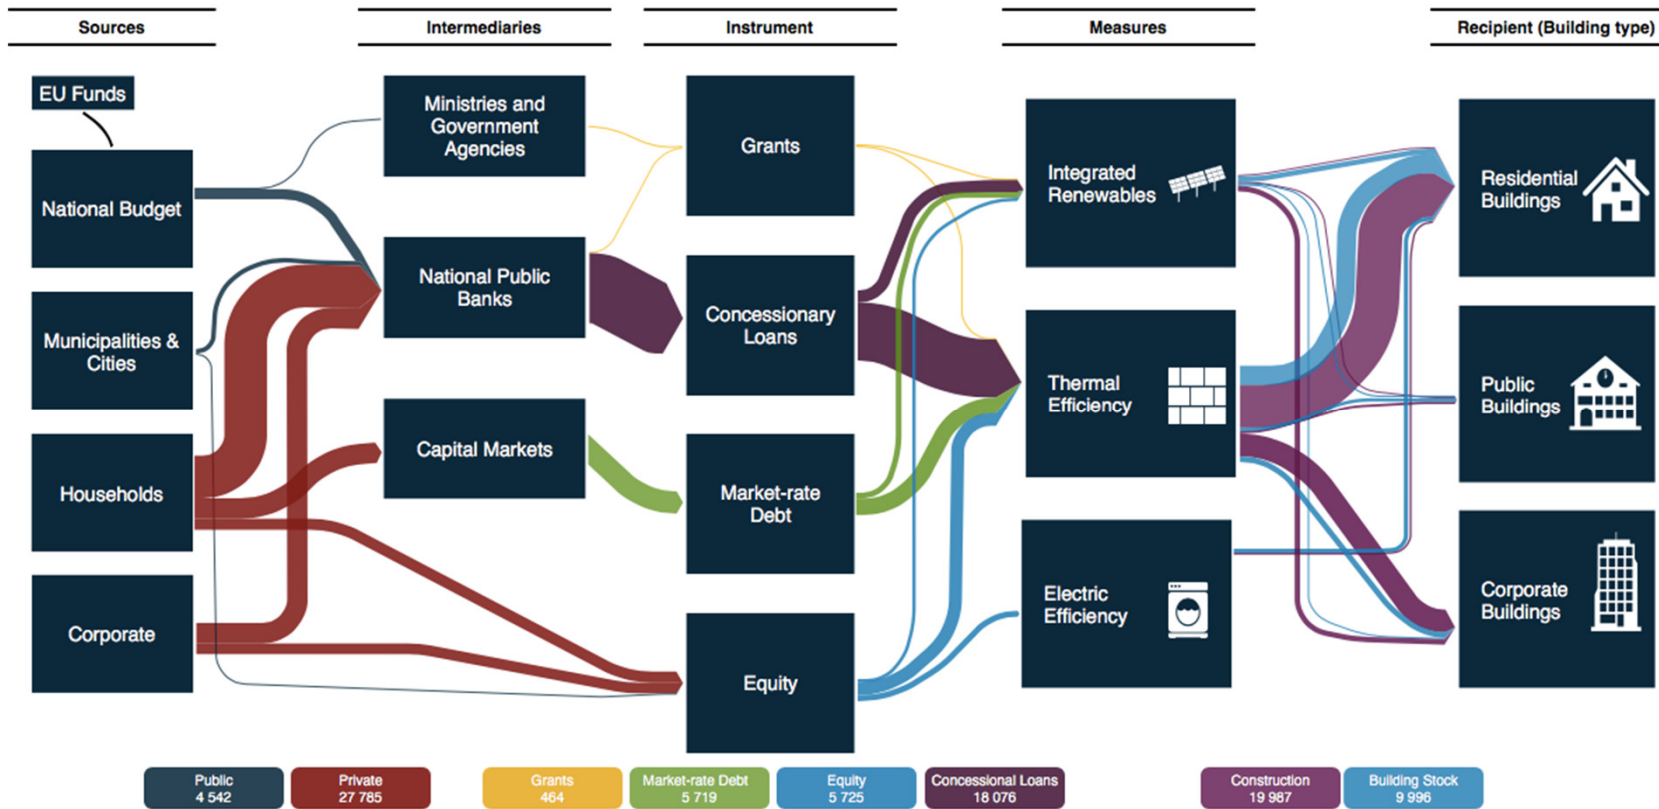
Sources

Intermediaries

Instrument

Measures

Recipient (Building type)

EU Funds

National Budget

Municipalities & Cities

Households

Corporate

Ministries and Government Agencies

National Public Banks

Capital Markets

Grants

Concessionary Loans

Market-rate Debt

Equity

Integrated Renewables

Thermal Efficiency

Electric Efficiency

Residential Buildings

Public Buildings

Corporate Buildings

Public 4 542

Private 27 785

Grants 464

Market-rate Debt 5 719

Equity 5 725

Concessional Loans 18 076

Construction 19 987

Building Stock 9 996